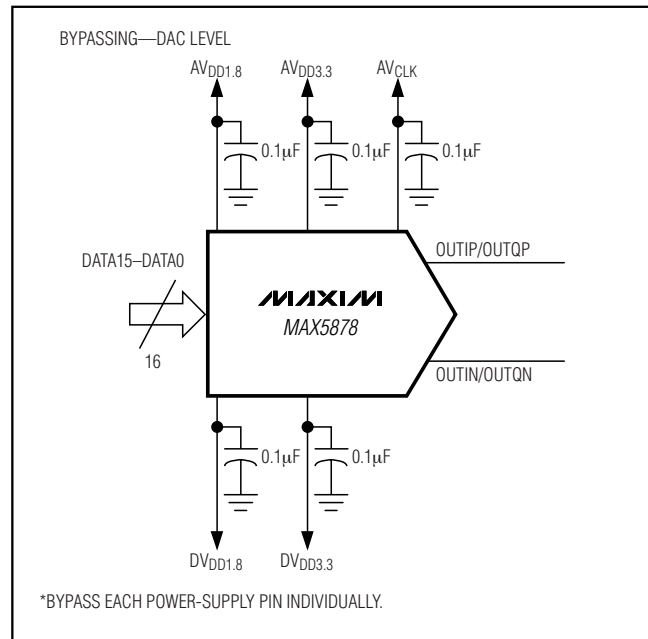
BYPASSING—DAC LEVEL

$AV_{DD1.8}$

$AV_{DD3.3}$

$AV_{CLK}$

0.1μF

0.1μF

0.1μF

DATA15–DATA0

16

MAXIM

MAX5878

OUTIP/OUTQP

OUTIN/OUTQN

0.1μF

0.1μF

$DV_{DD1.8}$

$DV_{DD3.3}$

*BYPASS EACH POWER-SUPPLY PIN INDIVIDUALLY.